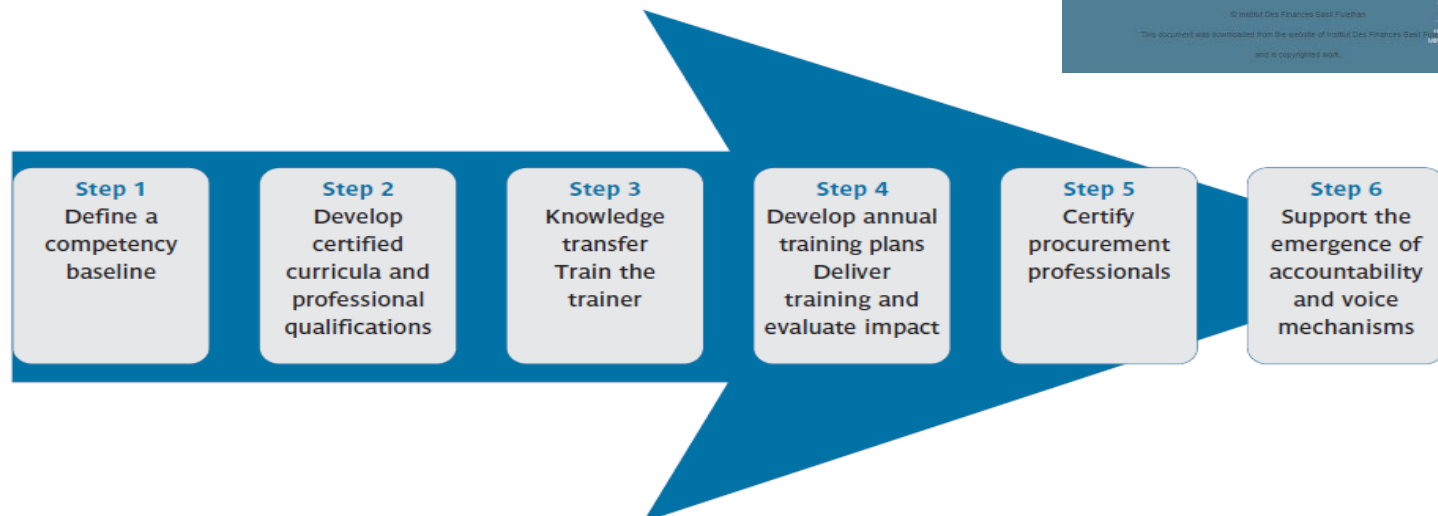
© Institut Des Finances Basil Fuleihan

This document was downloaded from the website of Institut Des Finances Basil Fu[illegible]

and is copyrighted work.

Step 1
Define a competency baseline

Step 2
Develop certified curricula and professional qualifications

Step 3
Knowledge transfer
Train the trainer

Step 4
Develop annual training plans
Deliver training and evaluate impact

Step 5
Certify procurement professionals

Step 6
Support the emergence of accountability and voice mechanisms